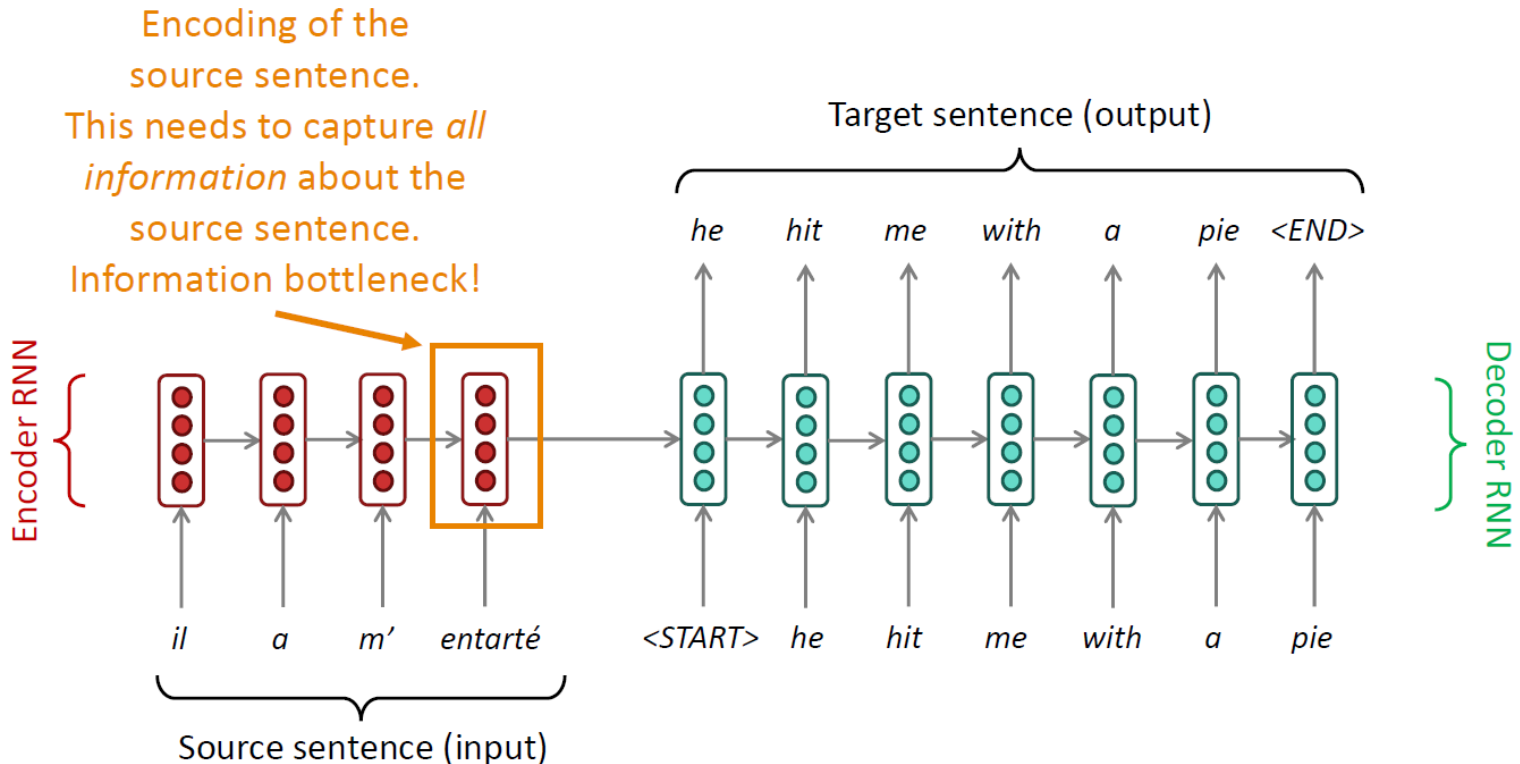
Encoding of the source sentence.
This needs to capture *all information* about the source sentence.
Information bottleneck!

Target sentence (output)

he hit me with a pie <END>

Encoder RNN

Decoder RNN

il a m' entarté

<START> he hit me with a pie

Source sentence (input)